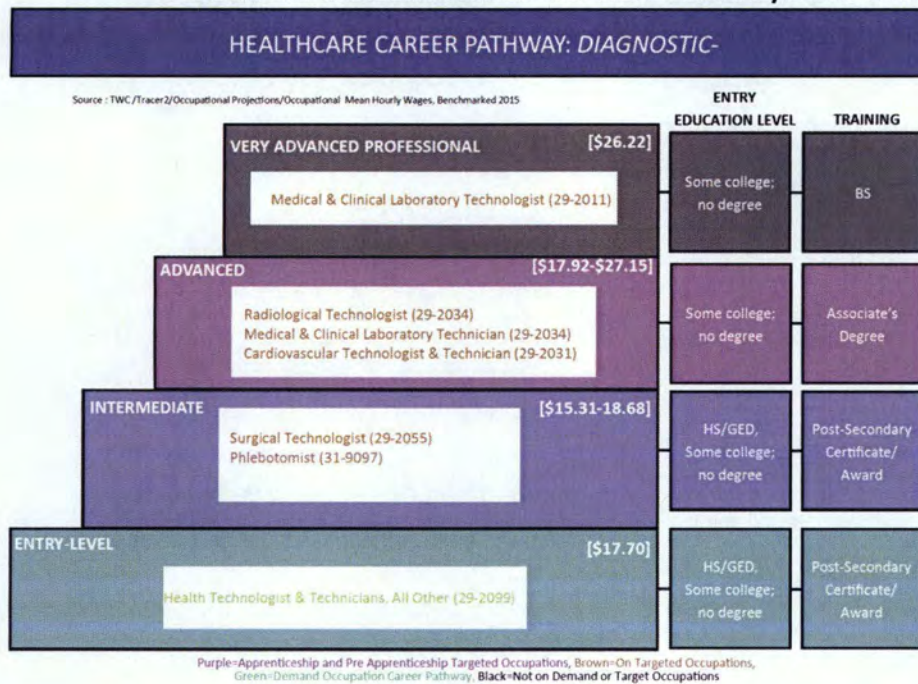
HEALTHCARE CAREER PATHWAY: *DIAGNOSTIC-*

Source : TWC /Tracer2/Occupational Projections/Occupational Mean Hourly Wages, Benchmarked 2015

ENTRY EDUCATION LEVEL

TRAINING

VERY ADVANCED PROFESSIONAL [$26.22]

Medical & Clinical Laboratory Technologist (29-2011)

Some college; no degree

BS

ADVANCED [$17.92-$27.15]

Radiological Technologist (29-2034)
Medical & Clinical Laboratory Technician (29-2034)
Cardiovascular Technologist & Technician (29-2031)

Some college; no degree

Associate's Degree

INTERMEDIATE [$15.31-18.68]

Surgical Technologist (29-2055)
Phlebotomist (31-9097)

HS/GED, Some college; no degree

Post-Secondary Certificate/ Award

ENTRY-LEVEL [$17.70]

Health Technologist & Technicians, All Other (29-2099)

HS/GED, Some college; no degree

Post-Secondary Certificate/ Award

Purple=Apprenticeship and Pre Apprenticeship Targeted Occupations, Brown=On Targeted Occupations, Green=Demand Occupation Career Pathway, Black=Not on Demand or Target Occupations